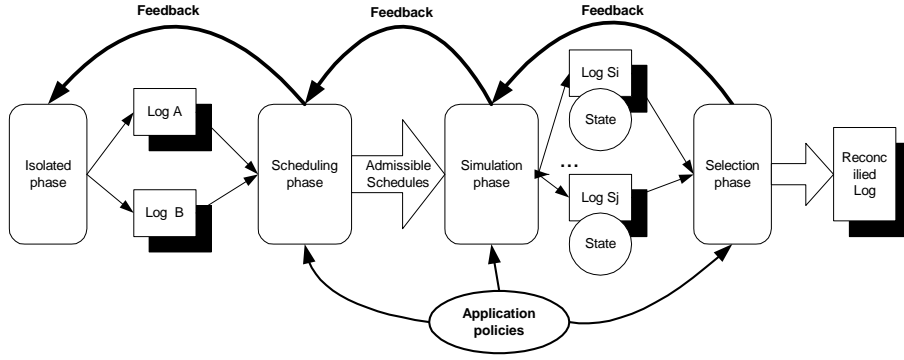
Feedback

Feedback

Feedback

Isolated phase

Log A

Log B

Scheduling phase

Admissible Schedules

Simulation phase

Log Si

State

...

Log Sj

State

Selection phase

Reconciled Log

Application policies